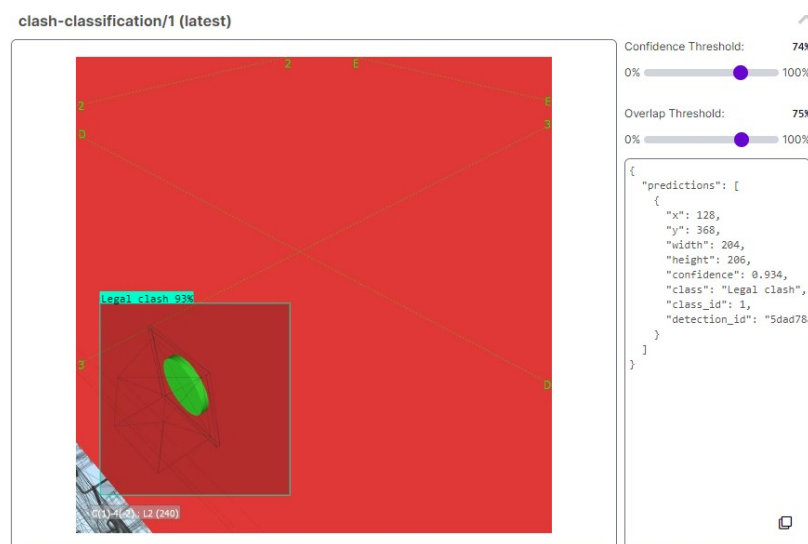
clash-classification/1 (latest)

2
E
2
6
D
3
3
D

Legal clash 93%

C(1)-4(-2) - L2 (240)

Confidence Threshold: 74%
0% 100%

Overlap Threshold: 75%
0% 100%

{
  "predictions": [
    {
      "x": 128,
      "y": 368,
      "width": 204,
      "height": 206,
      "confidence": 0.934,
      "class": "Legal clash",
      "class_id": 1,
      "detection_id": "5dad78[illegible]
    }
  ]
}